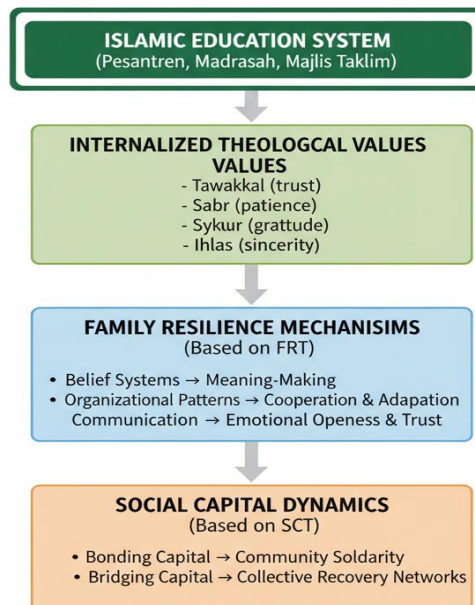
ISLAMIC EDUCATION SYSTEM
(Pesantren, Madrasah, Majlis Taklim)

INTERNALIZED THEOLOGCAL VALUES
VALUES
- Tawakkal (trust)
- Sabr (patience)
- Sykur (grattude)
- Ihlas (sincerity)

FAMILY RESILIENCE MECHANISIMS
(Based on FRT)

• Belief Systems → Meaning-Making
• Organizational Patterns → Cooperation & Adapation
Communication → Emotional Openess & Trust

SOCIAL CAPITAL DYNAMICS
(Based on SCT)

• Bonding Capital → Community Soldarity
• Bridging Capital → Collective Recovery Networks